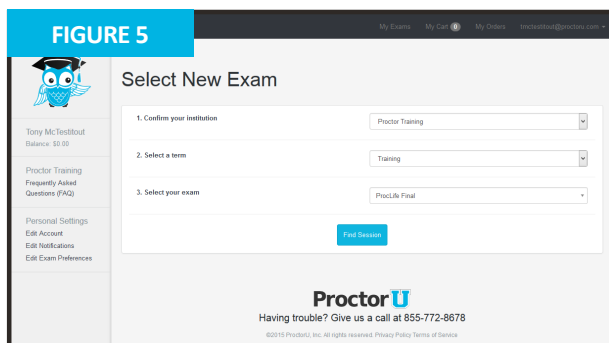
FIGURE 5

My Exams My Cart 0 My Orders tmctestitout@proctoru.com

Tony McTestitout
Balance: $0.00

Proctor Training
Frequently Asked Questions (FAQ)

Personal Settings
Edit Account
Edit Notifications
Edit Exam Preferences

Select New Exam

1. Confirm your institution
Proctor Training

2. Select a term
Training

3. Select your exam
ProcLife Final

Find Session

ProctorU

Having trouble? Give us a call at 855-772-8678

©2015 ProctorU, Inc. All rights reserved. Privacy Policy Terms of Service